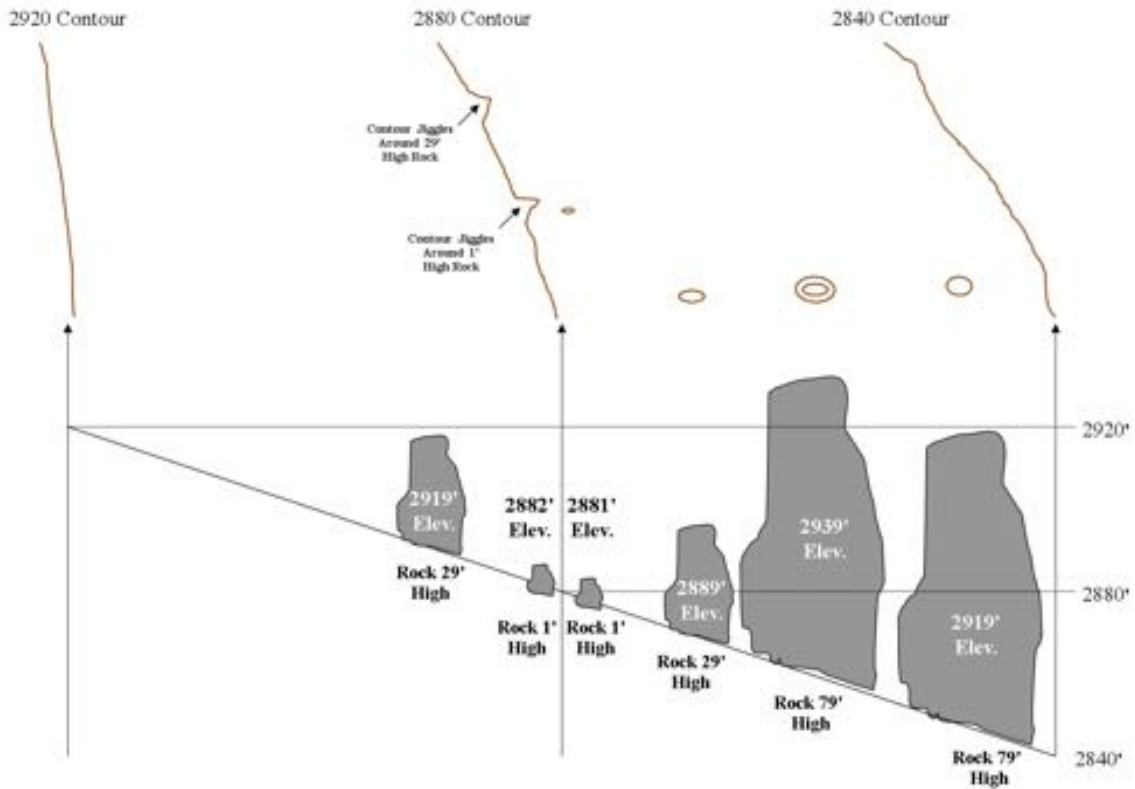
2920 Contour

2880 Contour

2840 Contour

Contour Jiggles Around 29' High Rock

Contour Jiggles Around 1' High Rock

2920'

2919' Elev.

Rock 29' High

2882' Elev.

2881' Elev.

Rock 1' High

Rock 1' High

2889' Elev.

Rock 29' High

2939' Elev.

Rock 79' High

2919' Elev.

Rock 79' High

2880'

2840'